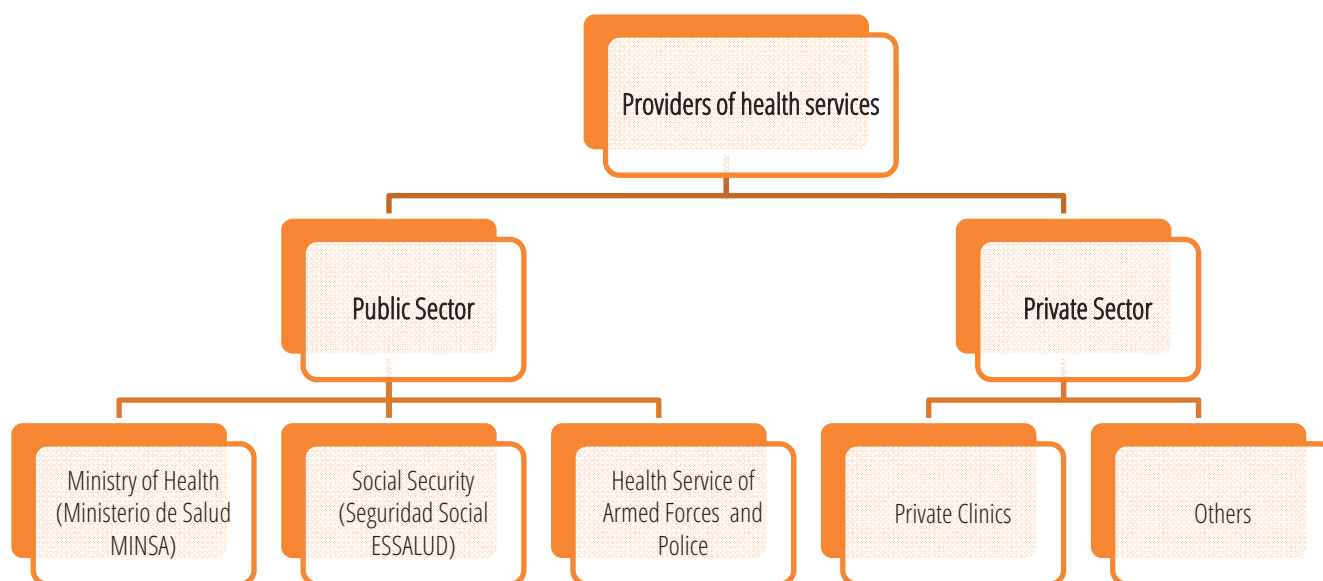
Providers of health services

Public Sector

Private Sector

Ministry of Health (Ministerio de Salud MINSA)

Social Security (Seguridad Social ESSALUD)

Health Service of Armed Forces and Police

Private Clinics

Others